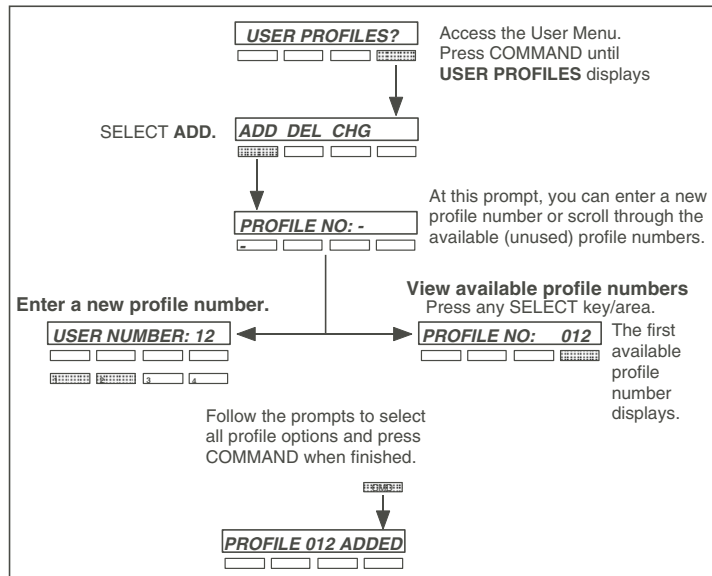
USER PROFILES?

Access the User Menu. Press COMMAND until **USER PROFILES** displays

SELECT **ADD.**

ADD DEL CHG

PROFILE NO: -

-

At this prompt, you can enter a new profile number or scroll through the available (unused) profile numbers.

**Enter a new profile number.**

USER NUMBER: 12

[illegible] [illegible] 3 4

**View available profile numbers**
Press any SELECT key/area.

PROFILE NO: 012

The first available profile number displays.

Follow the prompts to select all profile options and press COMMAND when finished.

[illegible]

PROFILE 012 ADDED